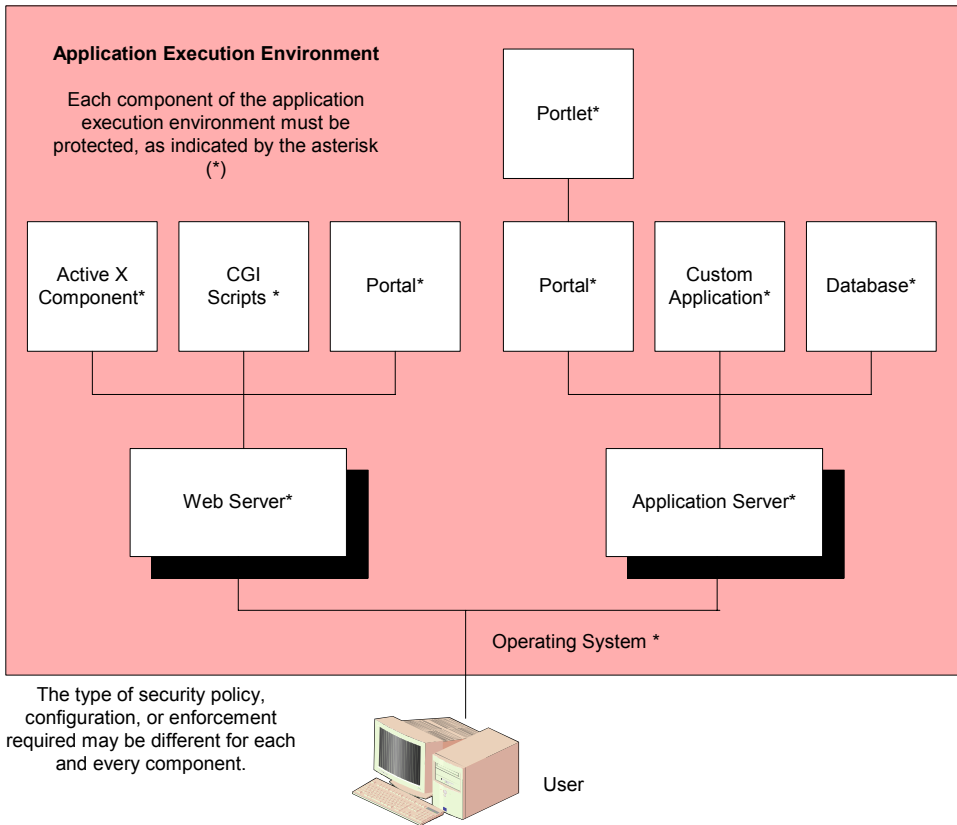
Application Execution Environment

Each component of the application execution environment must be protected, as indicated by the asterisk (*)

Portlet*

Active X Component*

CGI Scripts *

Portal*

Portal*

Custom Application*

Database*

Web Server*

Application Server*

Operating System *

The type of security policy, configuration, or enforcement required may be different for each and every component.

User